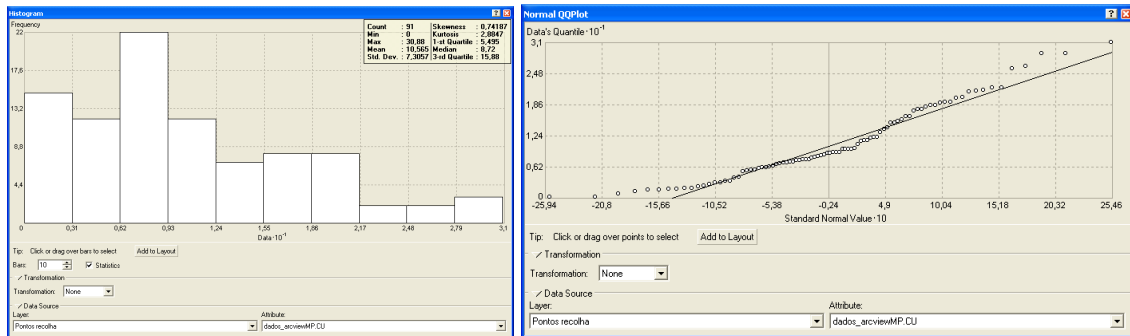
Histogram

Frequency

| Count | : 91 | Skewness | : 0,74187 |
|---|---|---|---|
| Min | : 0 | Kurtosis | : 2,8847 |
| Max | : 30,88 | 1-st Quartile | : 5,495 |
| Mean | : 10,565 | Median | : 8,72 |
| Std. Dev. | : 7,3057 | 3-rd Quartile | : 15,88 |

22
17,6
13,2
8,8
4,4
0
0 0,31 0,62 0,93 1,24 1,55 1,86 2,17 2,48 2,79 3,1
Data $\cdot 10^{-1}$

Tip: Click or drag over bars to select
Add to Layout
Bars: 10
Statistics
Transformation
Transformation: None
Data Source
Layer:
Pontos recolha
Attribute:
dados_arcviewMP.CU

Normal QQPlot

Data's Quantile $\cdot 10^{-1}$
3,1
2,48
1,86
1,24
0,62
0
-25,94 -20,8 -15,66 -10,52 -5,38 -0,24 4,9 10,04 15,18 20,32 25,46
Standard Normal Value $\cdot 10$

Tip: Click or drag over points to select
Add to Layout
Transformation
Transformation: None
Data Source
Layer:
Pontos recolha
Attribute:
dados_arcviewMP.CU